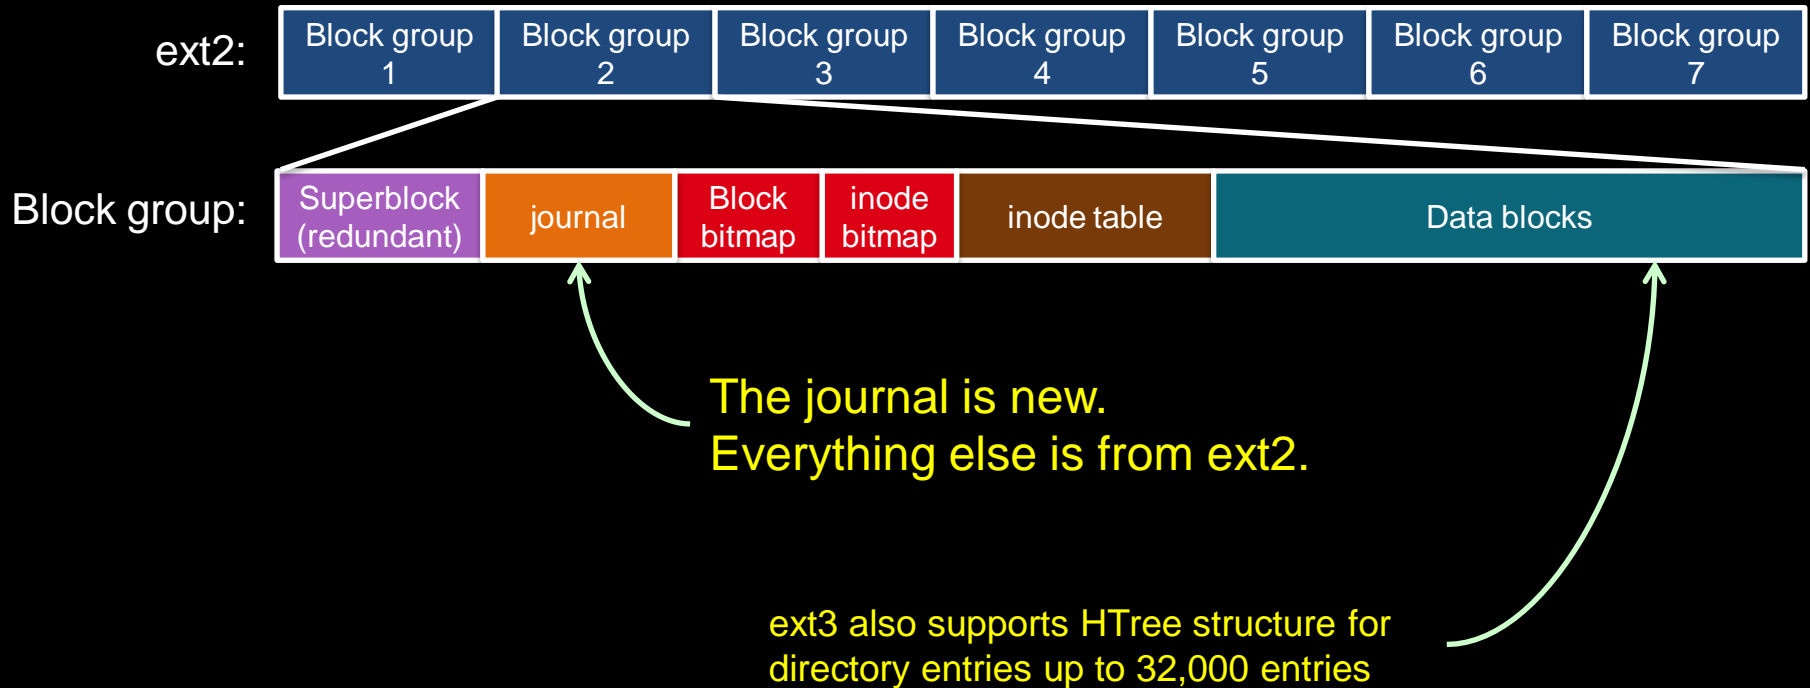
ext2:

| Block group 1 | Block group 2 | Block group 3 | Block group 4 | Block group 5 | Block group 6 | Block group 7 |
|---|---|---|---|---|---|---|

Block group:

| Superblock (redundant) | journal | Block bitmap | inode bitmap | inode table | Data blocks |
|---|---|---|---|---|---|

The journal is new.
Everything else is from ext2.

ext3 also supports HTree structure for directory entries up to 32,000 entries